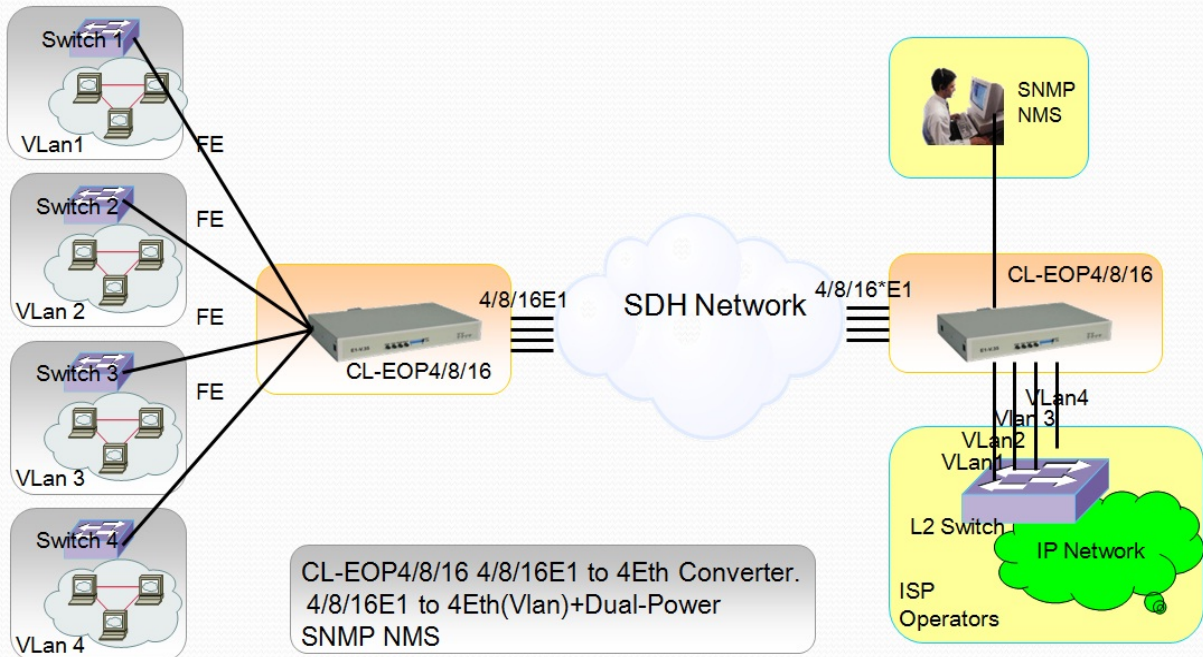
Switch 1

VLan1

FE

Switch 2

VLan 2

FE

Switch 3

VLan 3

FE

Switch 4

VLan 4

FE

4/8/16E1

CL-EOP4/8/16

SDH Network

4/8/16*E1

SNMP NMS

CL-EOP4/8/16

VLan4

Vlan 3

VLan2

VLan1

L2 Switch

IP Network

ISP Operators

CL-EOP4/8/16 4/8/16E1 to 4Eth Converter.
4/8/16E1 to 4Eth(Vlan)+Dual-Power
SNMP NMS